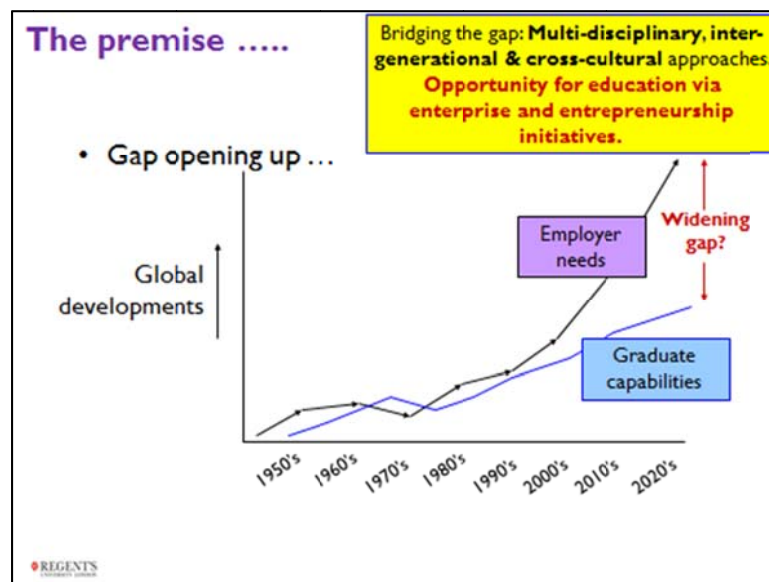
The premise …..

Bridging the gap: **Multi-disciplinary, inter-generational & cross-cultural** approaches. **Opportunity for education via enterprise and entrepreneurship initiatives.**

• Gap opening up …

Global developments

Employer needs

Widening gap?

Graduate capabilities

1950's 1960's 1970's 1980's 1990's 2000's 2010's 2020's

REGENTS
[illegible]